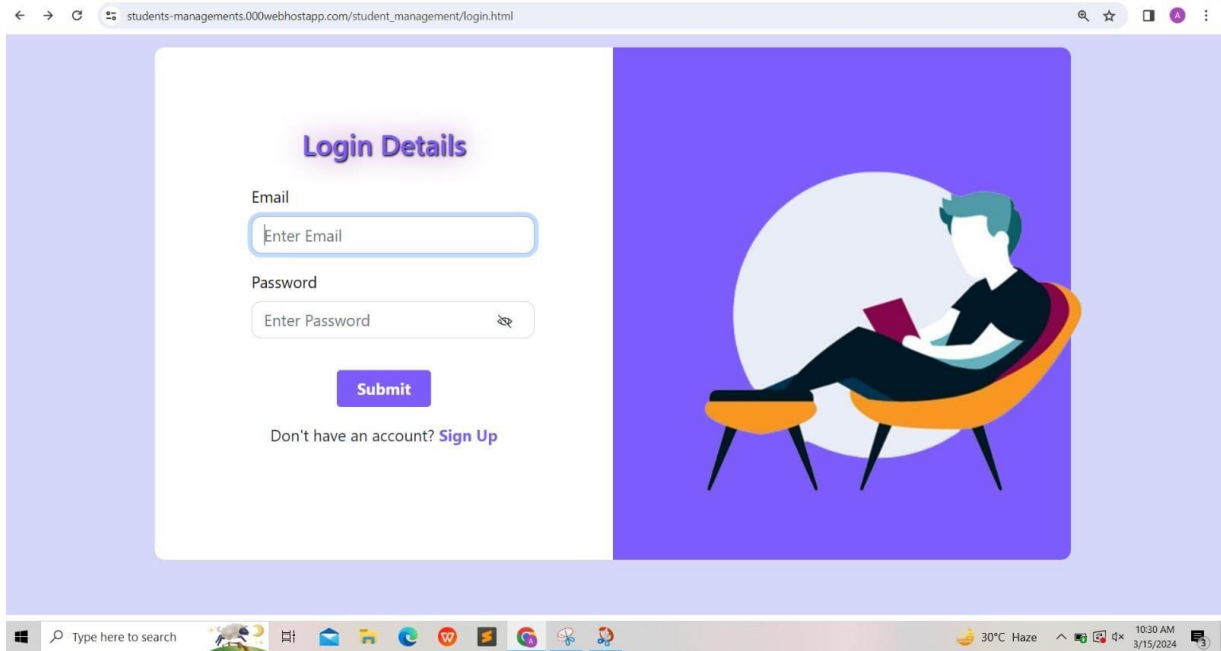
students-managements.000webhostapp.com/student_management/login.html

A

Login Details

Email

Enter Email

Password

Enter Password

Submit

Don't have an account? Sign Up

Type here to search

30°C Haze

10:30 AM
3/15/2024

3